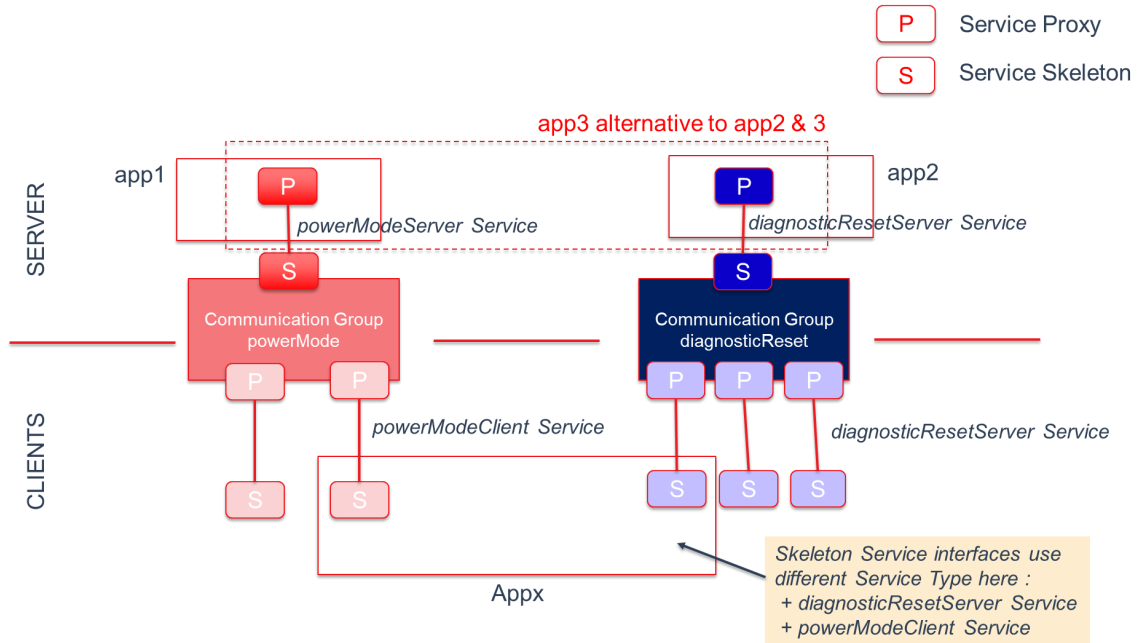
P Service Proxy

S Service Skeleton

app3 alternative to app2 & 3

SERVER

app1

P

powerModeServer Service

S

Communication Group powerMode

P

P

app2

P

diagnosticResetServer Service

S

Communication Group diagnosticReset

P

P

P

CLIENTS

powerModeClient Service

diagnosticResetServer Service

S

S

S

S

S

Appx

Skeleton Service interfaces use different Service Type here :
+ diagnosticResetServer Service
+ powerModeClient Service